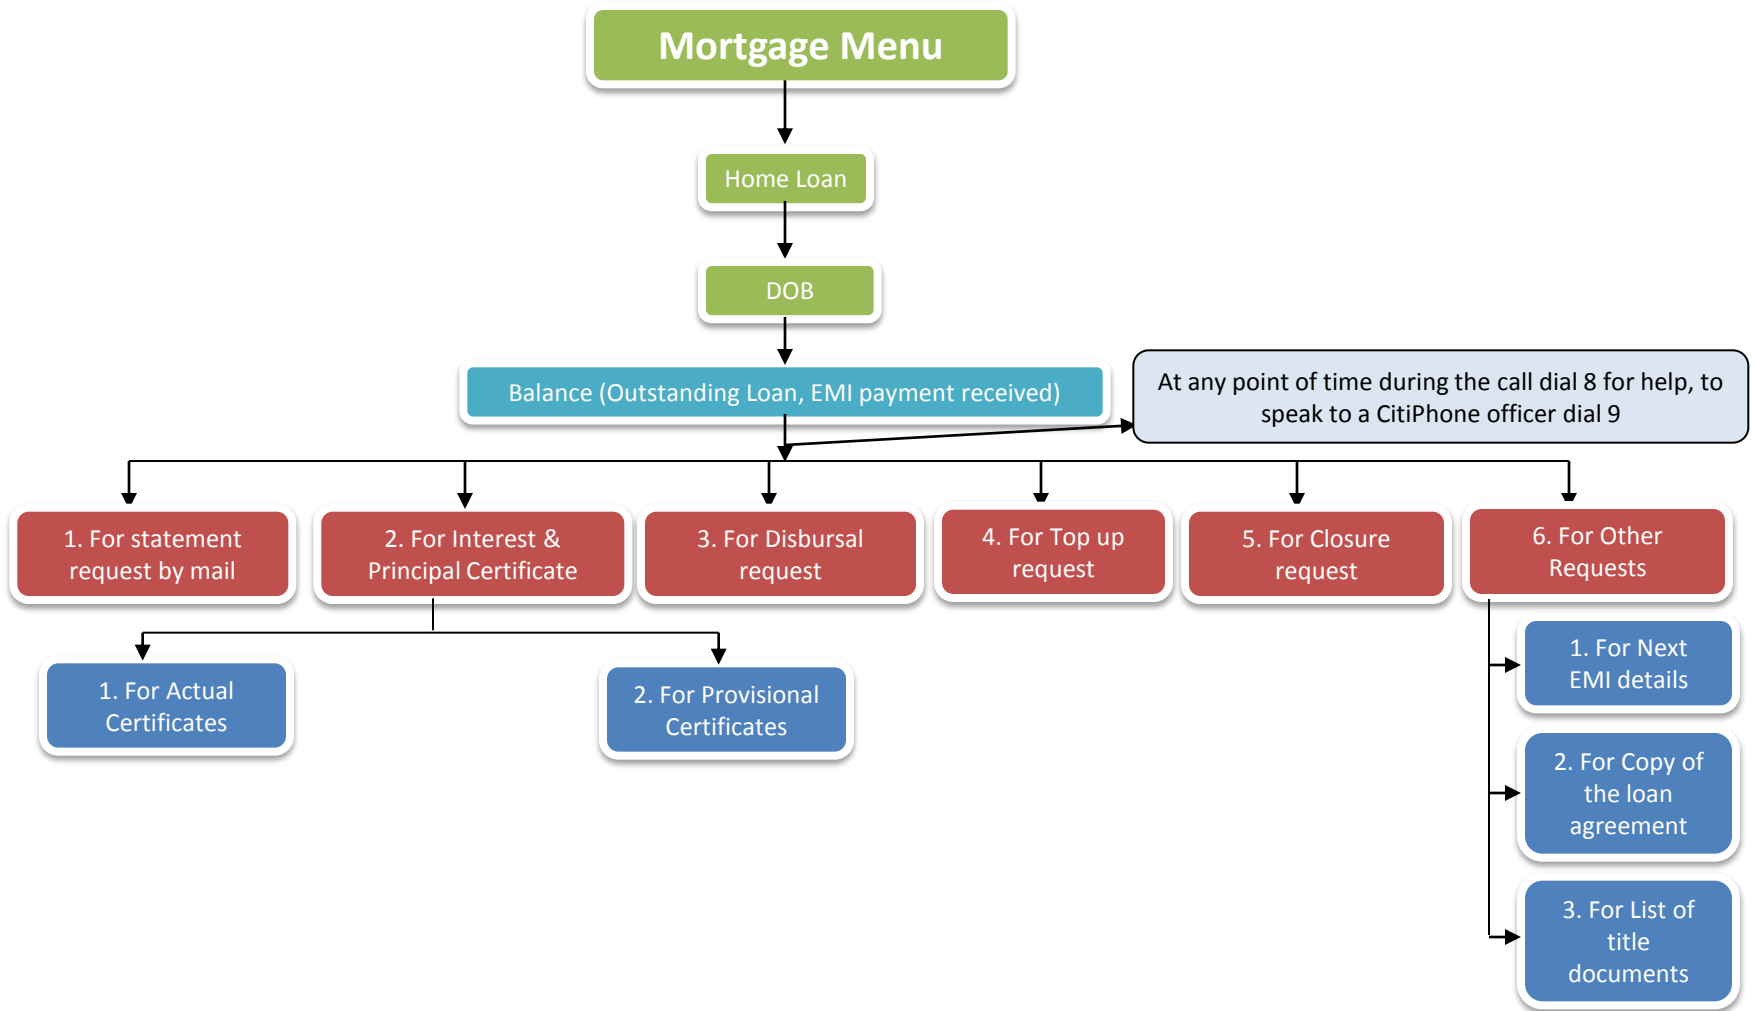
Mortgage Menu

Home Loan

DOB

Balance (Outstanding Loan, EMI payment received)

At any point of time during the call dial 8 for help, to speak to a CitiPhone officer dial 9

1. For statement request by mail

2. For Interest & Principal Certificate

3. For Disbursal request

4. For Top up request

5. For Closure request

6. For Other Requests

1. For Actual Certificates

2. For Provisional Certificates

1. For Next EMI details

2. For Copy of the loan agreement

3. For List of title documents